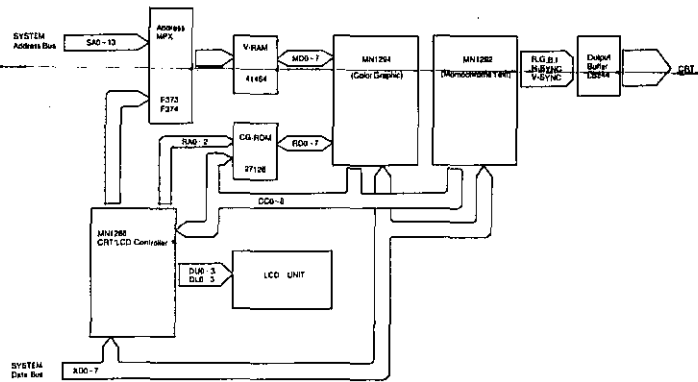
SYSTEM
Address Bus

SA0~13

Address
MPX

F373
F374

V-RAM

41464

MD0~7

MN1294
(Color Graphic)

MN1282
(Monochrome Text)

R,G,B,I
H-SYNC
V-SYNC

Output
Buffer
LS244

CRT

RA0~2

CG-ROM

27128

RD0~7

CC0~8

MN1288
CRT/LCD Controller

DU0~3
DL0~3

LCD UNIT

SYSTEM
Data Bus

XD0~7